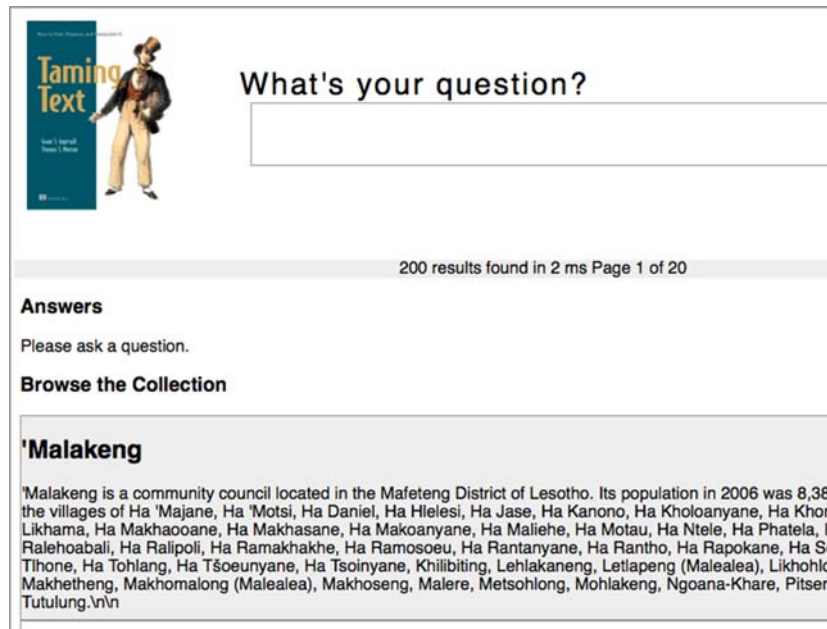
Taming Text

What's your question?

200 results found in 2 ms Page 1 of 20

Answers

Please ask a question.

Browse the Collection

'Malakeng

'Malakeng is a community council located in the Mafeteng District of Lesotho. Its population in 2006 was 8,38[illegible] the villages of Ha 'Majane, Ha 'Motsi, Ha Daniel, Ha Hlelesi, Ha Jase, Ha Kanono, Ha Kholoanyane, Ha Kho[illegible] Likhama, Ha Makhaooane, Ha Makhasane, Ha Makoanyane, Ha Maliehe, Ha Motau, Ha Ntele, Ha Phatela, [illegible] Ralehoabali, Ha Ralipoli, Ha Ramakhakhe, Ha Ramosoeu, Ha Rantanyane, Ha Rantho, Ha Rapokane, Ha S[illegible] Tlhone, Ha Tohlang, Ha Tšoeunyane, Ha Tsoinyane, Khilibiting, Lehlakaneng, Letlapeng (Malealea), Likhohl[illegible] Makhetheng, Makhomalong (Malealea), Makhoseng, Malere, Metsohlong, Mohlakeng, Ngoana-Khare, Pitse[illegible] Tutulung.\n\n